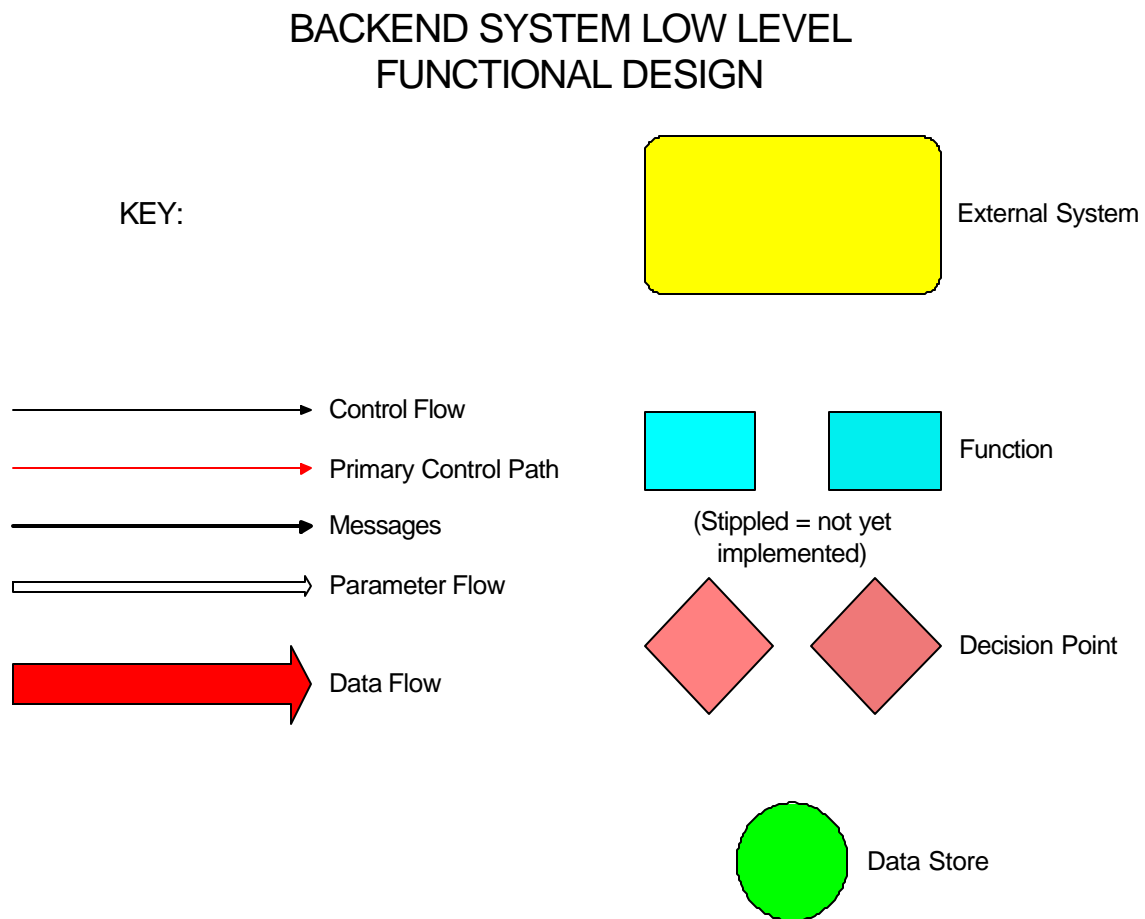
BACKEND SYSTEM LOW LEVEL FUNCTIONAL DESIGN

KEY:

External System

Control Flow

Primary Control Path

Messages

Parameter Flow

Data Flow

Function

(Stippled = not yet implemented)

Decision Point

Data Store